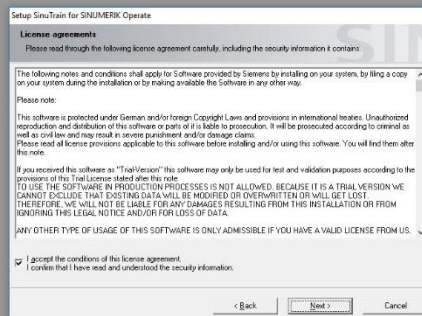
Setup SinuTrain for SINUMERIK Operate

License agreements
Please read through the following license agreement carefully, including the security information it contains

The following notes and conditions shall apply for Software provided by Siemens by installing on your system, by filing a copy on your system during the installation or by making available the Software in any other way.

Please note:

This software is protected under German and/or foreign Copyright Laws and provisions in international treaties. Unauthorized reproduction and distribution of this software or parts of it is liable to prosecution. It will be prosecuted according to criminal as well as civil law and may result in severe punishment and/or damage claims.
Please read all license provisions applicable to this software before installing and/or using this software. You will find them after this note.

If you received this software as "Trial-Version" this software may only be used for test and validation purposes according to the provisions of this Trial License stated after this note.
TO USE THE SOFTWARE IN PRODUCTION PROCESSES IS NOT ALLOWED. BECAUSE IT IS A TRIAL VERSION WE CANNOT EXCLUDE THAT EXISTING DATA WILL BE MODIFIED OR OVERWRITTEN OR WILL GET LOST. THEREFORE, WE WILL NOT BE LIABLE FOR ANY DAMAGES RESULTING FROM THIS INSTALLATION OR FROM IGNORING THIS LEGAL NOTICE AND/OR FOR LOSS OF DATA.

ANY OTHER TYPE OF USAGE OF THIS SOFTWARE IS ONLY ADMISSIBLE IF YOU HAVE A VALID LICENSE FROM US.

I accept the conditions of this license agreement.
I confirm that I have read and understood the security information.

< Back
Next >
Cancel